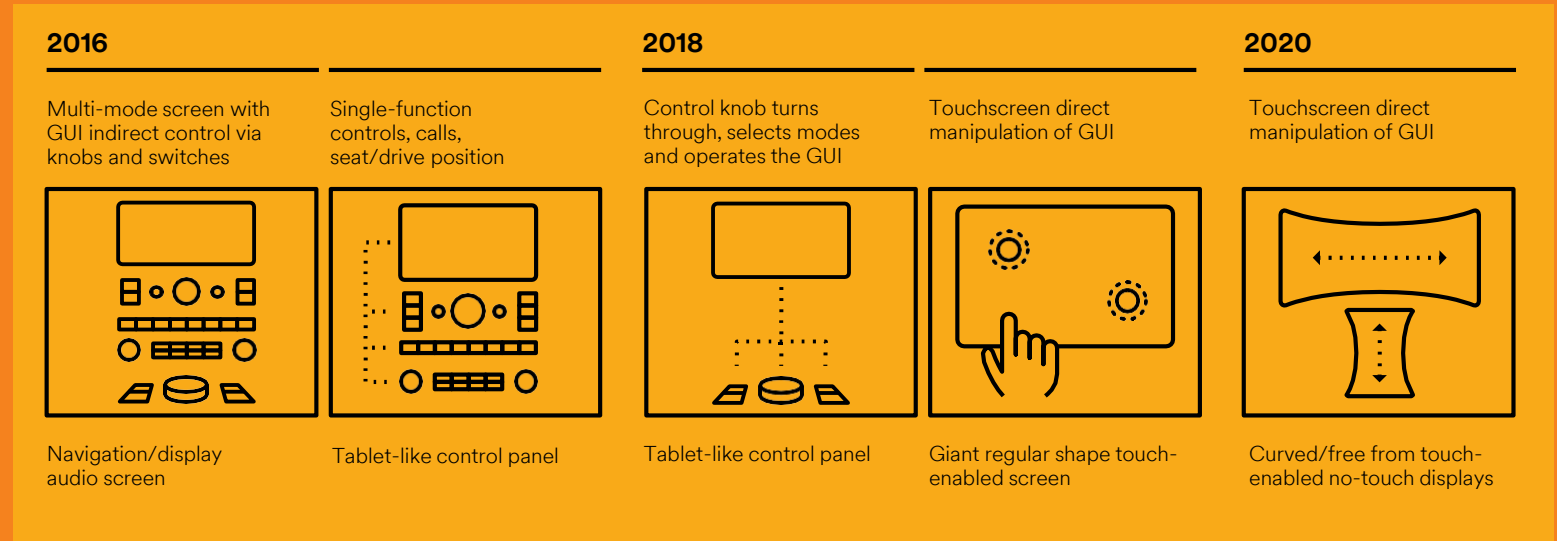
2016

Multi-mode screen with GUI indirect control via knobs and switches

Navigation/display audio screen

Single-function controls, calls, seat/drive position

Tablet-like control panel

2018

Control knob turns through, selects modes and operates the GUI

Tablet-like control panel

Touchscreen direct manipulation of GUI

Giant regular shape touch-enabled screen

2020

Touchscreen direct manipulation of GUI

Curved/free from touch-enabled no-touch displays